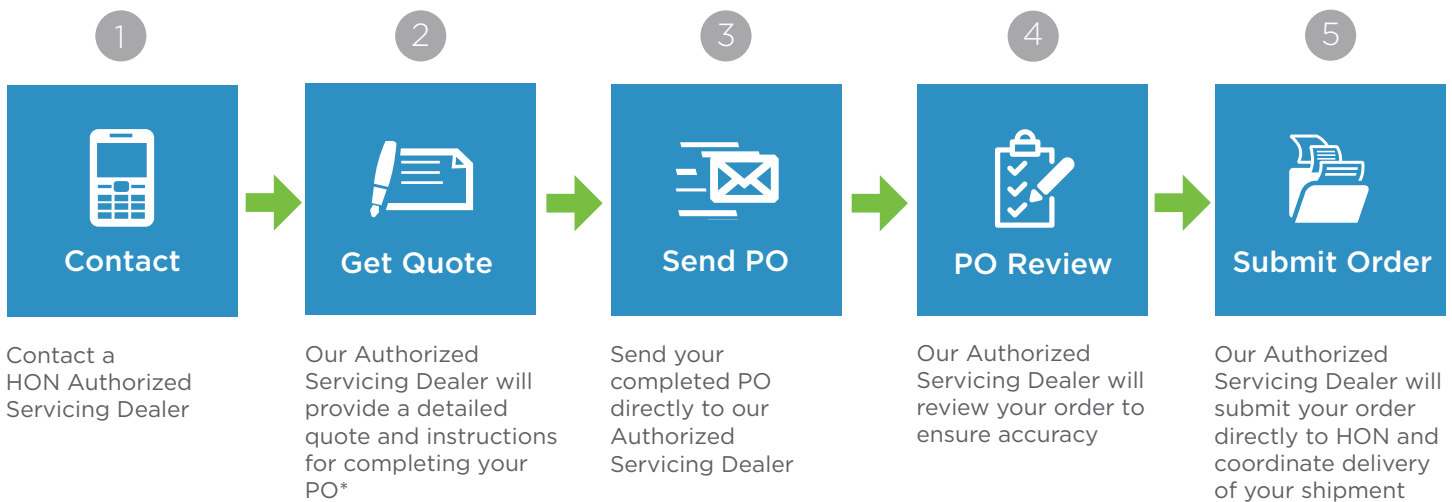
1

Contact

Contact a HON Authorized Servicing Dealer

2

Get Quote

Our Authorized Servicing Dealer will provide a detailed quote and instructions for completing your PO*

3

Send PO

Send your completed PO directly to our Authorized Servicing Dealer

4

PO Review

Our Authorized Servicing Dealer will review your order to ensure accuracy

5

Submit Order

Our Authorized Servicing Dealer will submit your order directly to HON and coordinate delivery of your shipment